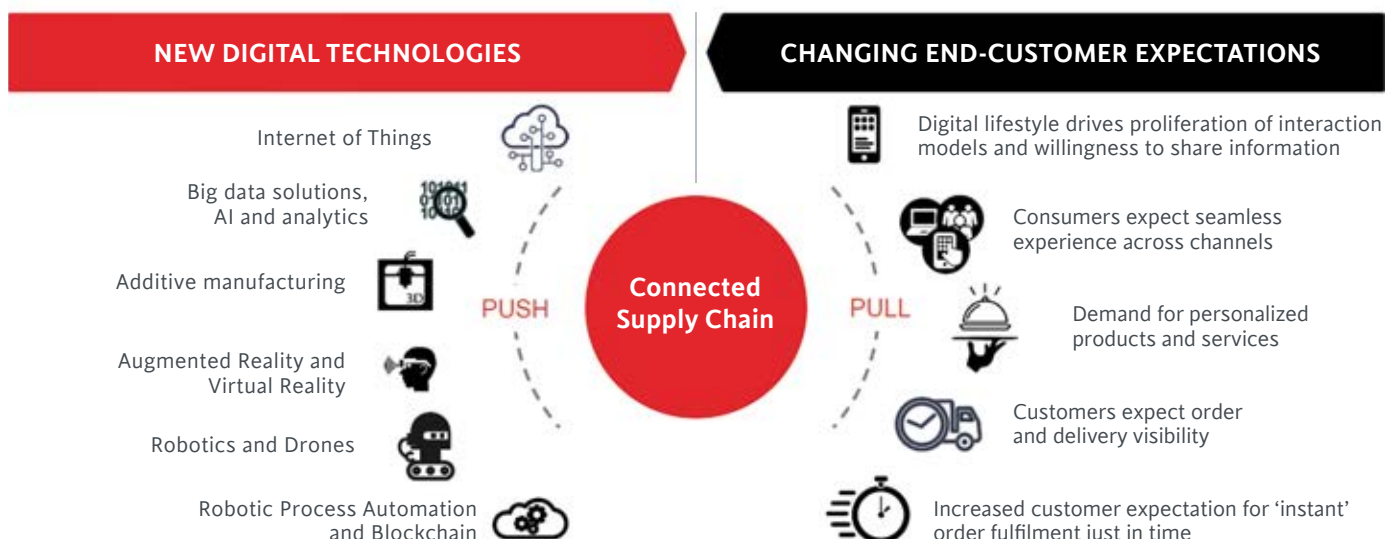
NEW DIGITAL TECHNOLOGIES

CHANGING END-CUSTOMER EXPECTATIONS

Internet of Things

Big data solutions, AI and analytics

Additive manufacturing

3D

Augmented Reality and Virtual Reality

Robotics and Drones

Robotic Process Automation and Blockchain

PUSH

Connected Supply Chain

PULL

Digital lifestyle drives proliferation of interaction models and willingness to share information

Consumers expect seamless experience across channels

Demand for personalized products and services

Customers expect order and delivery visibility

Increased customer expectation for 'instant' order fulfilment just in time